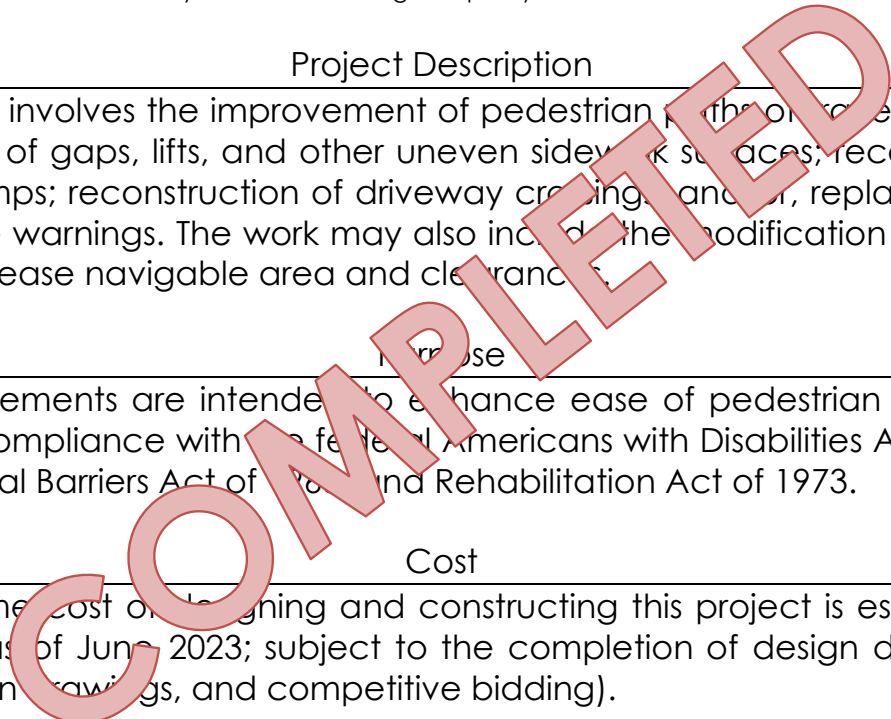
Project Description

involves the improvement of pedestrian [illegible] of gaps, lifts, and other uneven side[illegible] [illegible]aces; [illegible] mps; reconstruction of driveway cr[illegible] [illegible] repla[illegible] warnings. The work may also inc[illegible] the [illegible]odification ease navigable area and cle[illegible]ranc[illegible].

COMPLETED

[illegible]rpose

ements are intende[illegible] e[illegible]hance ease of pedestrian ompliance with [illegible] fe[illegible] Americans with Disabilities A al Barriers Act of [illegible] and Rehabilitation Act of 1973.

Cost

he cost o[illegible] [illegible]gning and constructing this project is es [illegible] of June 2023; subject to the completion of design d n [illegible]rawi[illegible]gs, and competitive bidding).